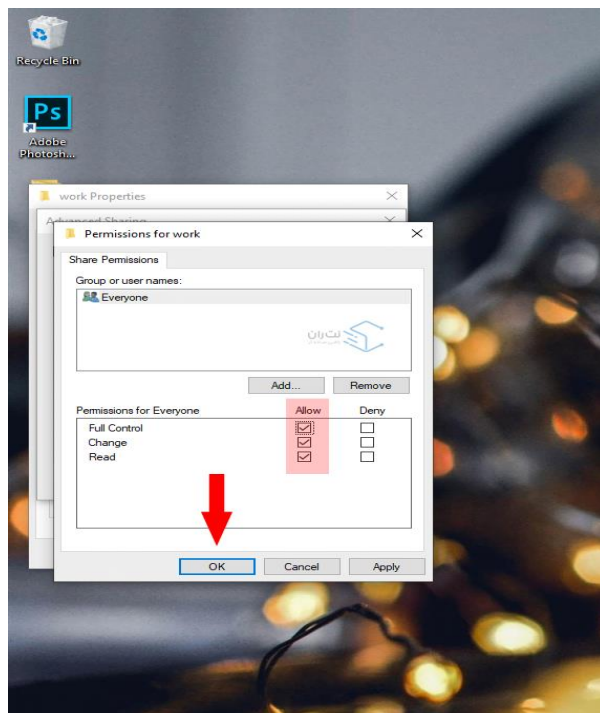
Recycle Bin

Ps

Adobe Photosh...

work Properties

Advanced Sharing

Permissions for work

Share Permissions

Group or user names:

Everyone

نت‌ران

Add...

Remove

Permissions for Everyone

Allow

Deny

Full Control

Change

Read

OK

Cancel

Apply